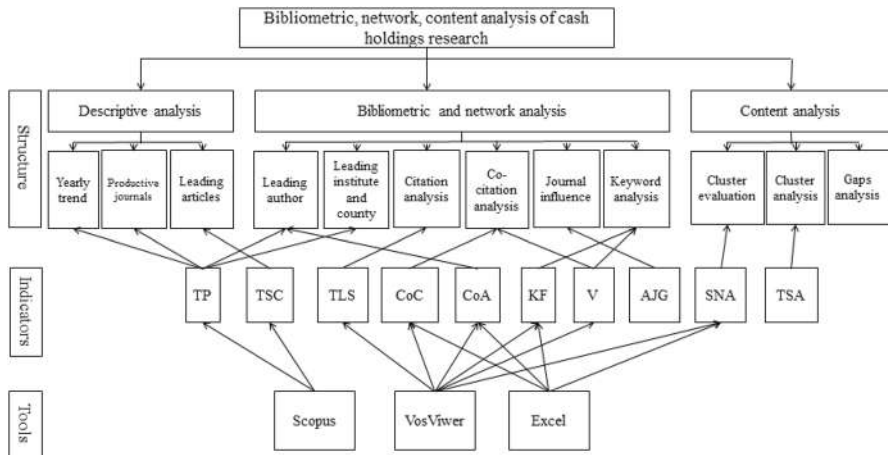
Bibliometric, network, content analysis of cash holdings research

Structure

Descriptive analysis

Bibliometric and network analysis

Content analysis

Yearly trend

Productive journals

Leading articles

Leading author

Leading institute and county

Citation analysis

Co-citation analysis

Journal influence

Keyword analysis

Cluster evaluation

Cluster analysis

Gaps analysis

Indicators

TP

TSC

TLS

CoC

CoA

KF

V

AJG

SNA

TSA

Tools

Scopus

VosViwer

Excel